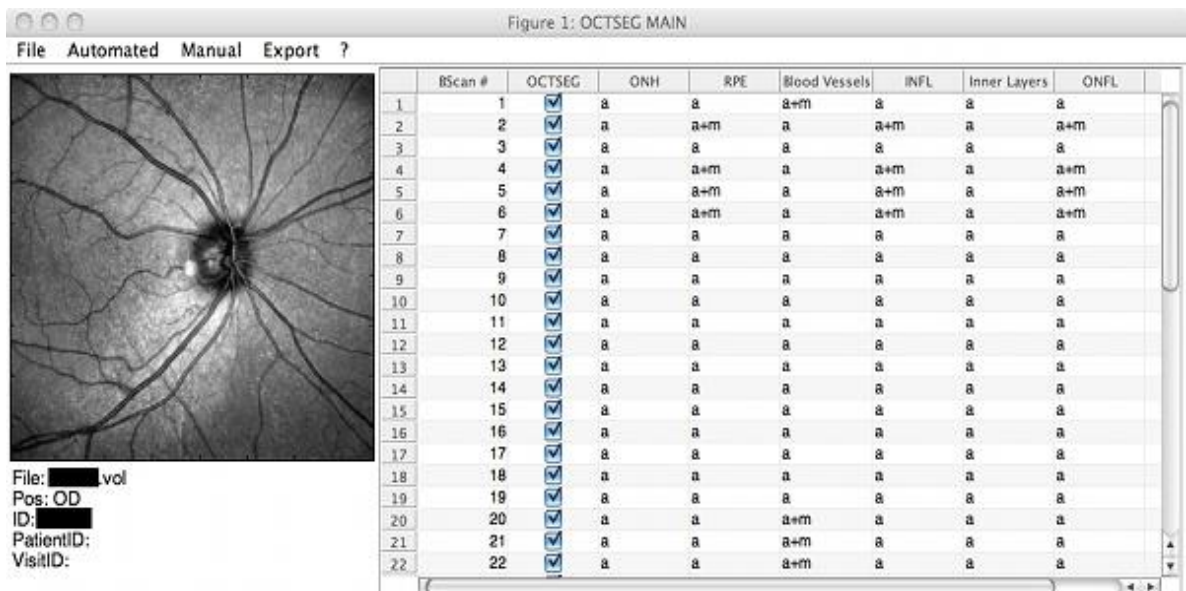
Figure 1: OCTSEG MAIN

File Automated Manual Export ?

File: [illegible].vol
Pos: OD
ID: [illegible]
PatientID:
VisitID:

| | BScan # | OCTSEG | ONH | RPE | Blood Vessels | INFL | Inner Layers | ONFL |
|---|---|---|---|---|---|---|---|---|
| 1 | 1 | ☑ | a | a | a+m | a | a | a |
| 2 | 2 | ☑ | a | a+m | a | a+m | a | a+m |
| 3 | 3 | ☑ | a | a | a | a | a | a |
| 4 | 4 | ☑ | a | a+m | a | a+m | a | a+m |
| 5 | 5 | ☑ | a | a+m | a | a+m | a | a+m |
| 6 | 6 | ☑ | a | a+m | a | a+m | a | a+m |
| 7 | 7 | ☑ | a | a | a | a | a | a |
| 8 | 8 | ☑ | a | a | a | a | a | a |
| 9 | 9 | ☑ | a | a | a | a | a | a |
| 10 | 10 | ☑ | a | a | a | a | a | a |
| 11 | 11 | ☑ | a | a | a | a | a | a |
| 12 | 12 | ☑ | a | a | a | a | a | a |
| 13 | 13 | ☑ | a | a | a | a | a | a |
| 14 | 14 | ☑ | a | a | a | a | a | a |
| 15 | 15 | ☑ | a | a | a | a | a | a |
| 16 | 16 | ☑ | a | a | a | a | a | a |
| 17 | 17 | ☑ | a | a | a | a | a | a |
| 18 | 18 | ☑ | a | a | a | a | a | a |
| 19 | 19 | ☑ | a | a | a | a | a | a |
| 20 | 20 | ☑ | a | a | a+m | a | a | a |
| 21 | 21 | ☑ | a | a | a+m | a | a | a |
| 22 | 22 | ☑ | a | a | a+m | a | a | a |